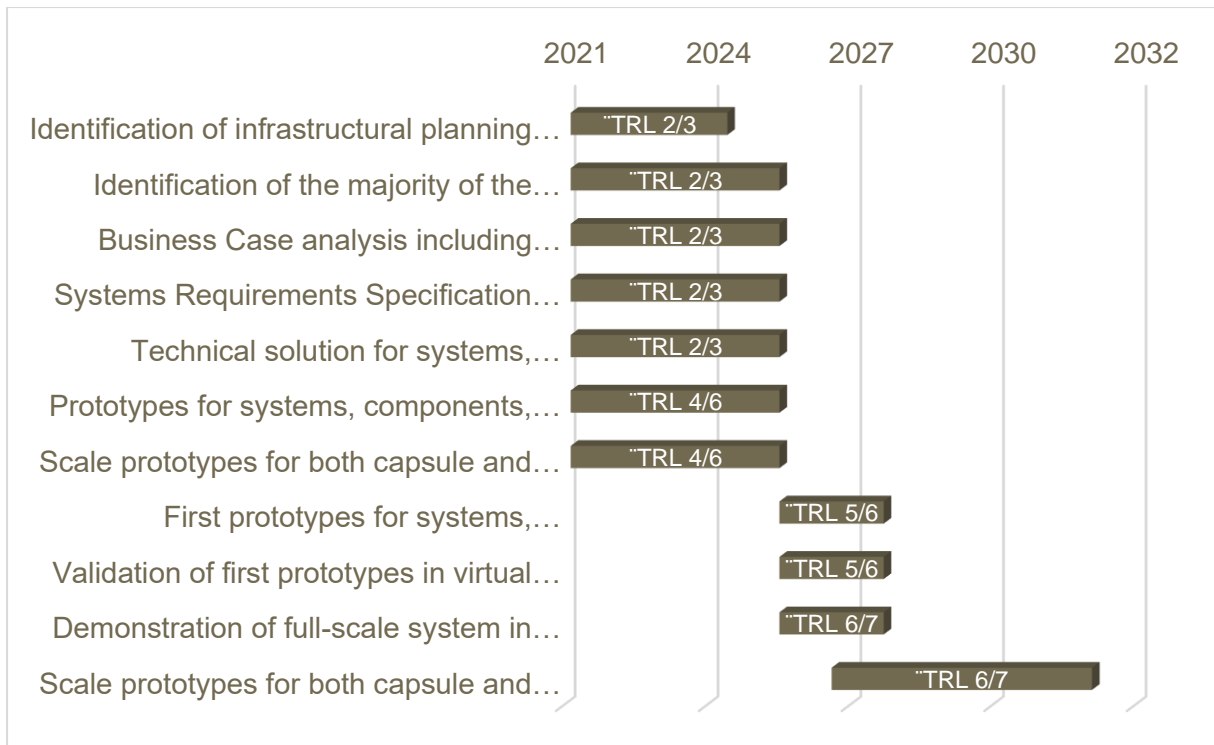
2021 2024 2027 2030 2032

Identification of infrastructural planning… ¨TRL 2/3

Identification of the majority of the… ¨TRL 2/3

Business Case analysis including… ¨TRL 2/3

Systems Requirements Specification… ¨TRL 2/3

Technical solution for systems,… ¨TRL 2/3

Prototypes for systems, components,… ¨TRL 4/6

Scale prototypes for both capsule and… ¨TRL 4/6

First prototypes for systems,… ¨TRL 5/6

Validation of first prototypes in virtual… ¨TRL 5/6

Demonstration of full-scale system in… ¨TRL 6/7

Scale prototypes for both capsule and… ¨TRL 6/7